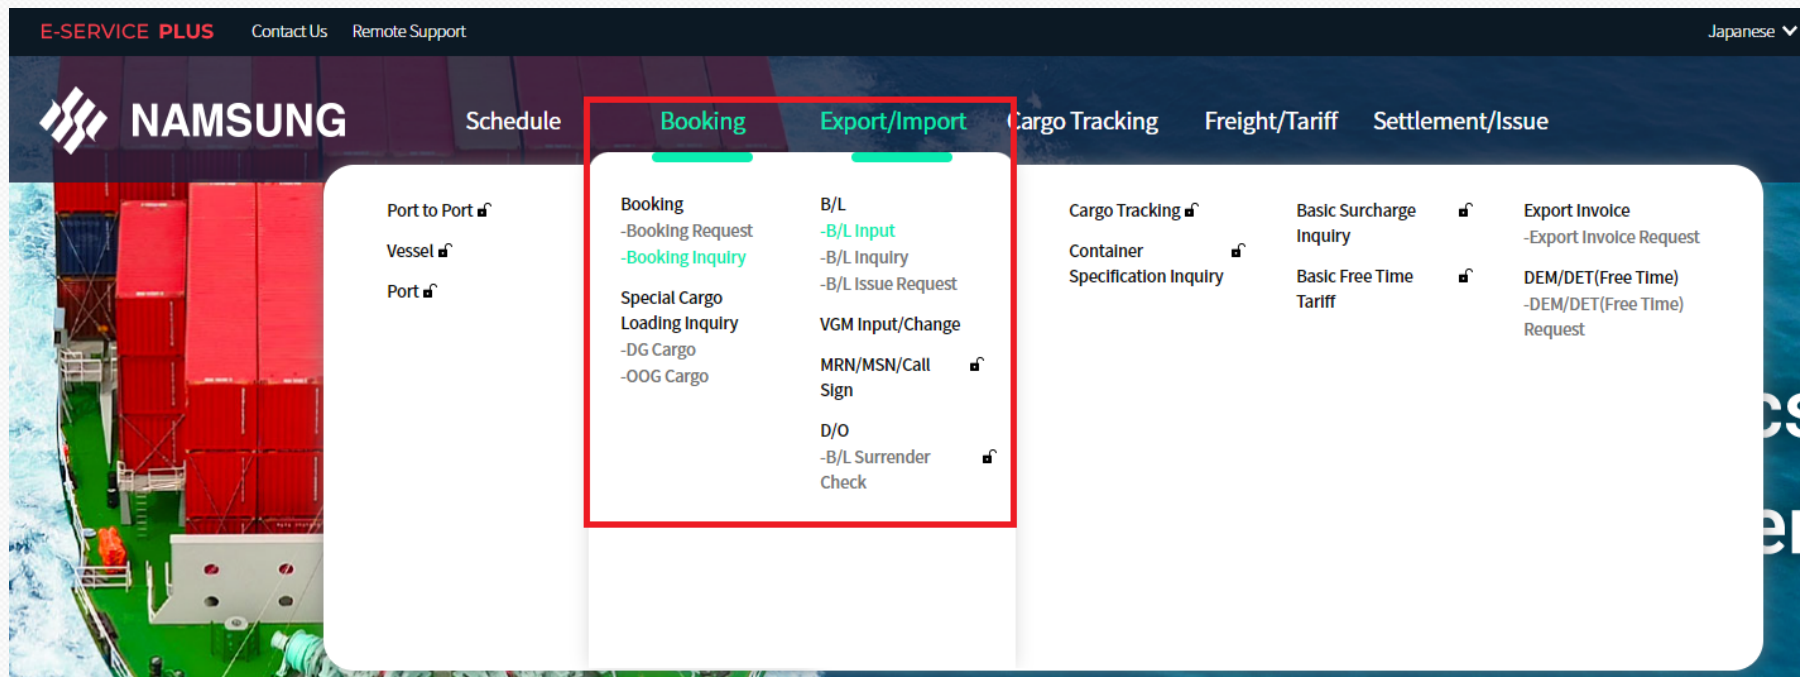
E-SERVICE PLUS Contact Us Remote Support Japanese

NAMSUNG

Schedule Booking Export/Import Cargo Tracking Freight/Tariff Settlement/Issue

Port to Port
Vessel
Port

Booking
-Booking Request
-Booking Inquiry

Special Cargo Loading Inquiry
-DG Cargo
-OOG Cargo

B/L
-B/L Input
-B/L Inquiry
-B/L Issue Request

VGM Input/Change

MRN/MSN/Call Sign

D/O
-B/L Surrender Check

Cargo Tracking

Container Specification Inquiry

Basic Surcharge Inquiry

Basic Free Time Tariff

Export Invoice
-Export Invoice Request

DEM/DET(Free Time)
-DEM/DET(Free Time) Request